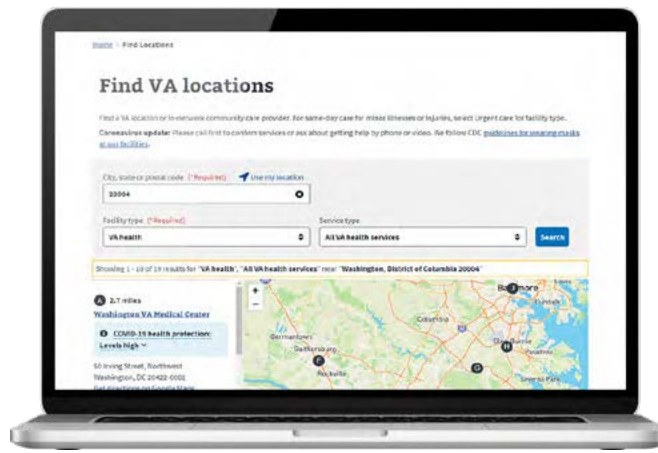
Home › Find Locations

Find VA locations

Find a VA location or in-network community care provider. For same-day care for minor illnesses or injuries, select Urgent care for facility type.

Coronavirus update: Please call first to confirm services or ask about getting help by phone or video. We follow CDC guidelines for wearing masks at our facilities.

City, state or postal code (*Required) Use my location

20004

Facility type (*Required)

VA health

Service type

All VA health services

Search

Showing 1 - 10 of 19 results for "VA health", "All VA health services" near "Washington, District of Columbia 20004"

A 2.7 miles

Washington VA Medical Center

COVID-19 health protection: Levels high

50 Irving Street, Northwest
Washington, DC 20422-0001
Get directions on Google Maps

Baltimore
Columbia
Germantown
Gaithersburg
Rockville